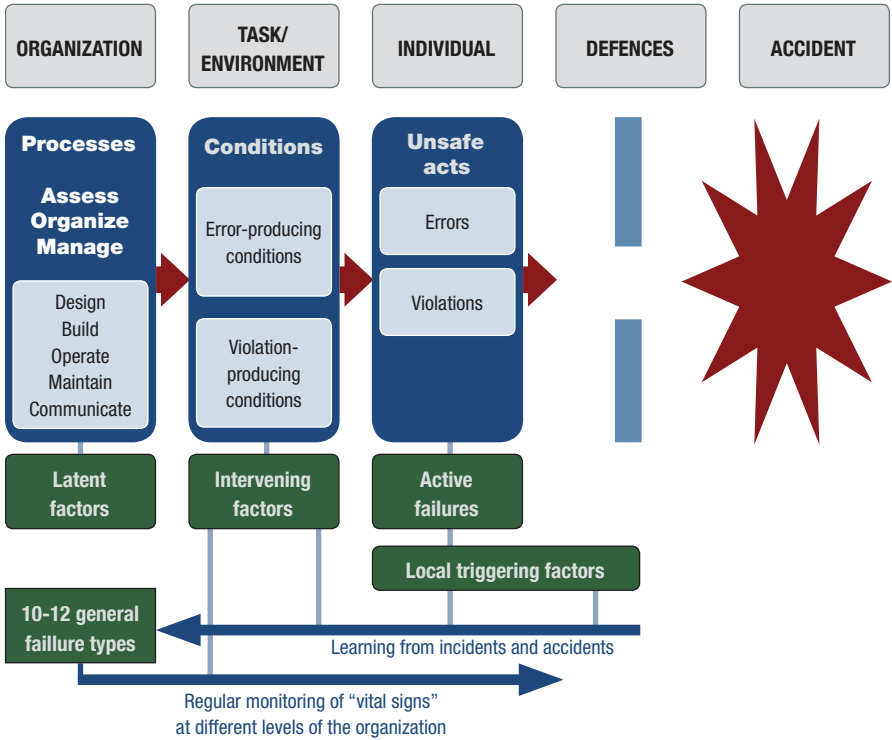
ORGANIZATION

TASK/ ENVIRONMENT

INDIVIDUAL

DEFENCES

ACCIDENT

Processes

Assess Organize Manage

Design Build Operate Maintain Communicate

Conditions

Error-producing conditions

Violation-producing conditions

Unsafe acts

Errors

Violations

Latent factors

Intervening factors

Active failures

Local triggering factors

10-12 general faillure types

Learning from incidents and accidents

Regular monitoring of “vital signs” at different levels of the organization